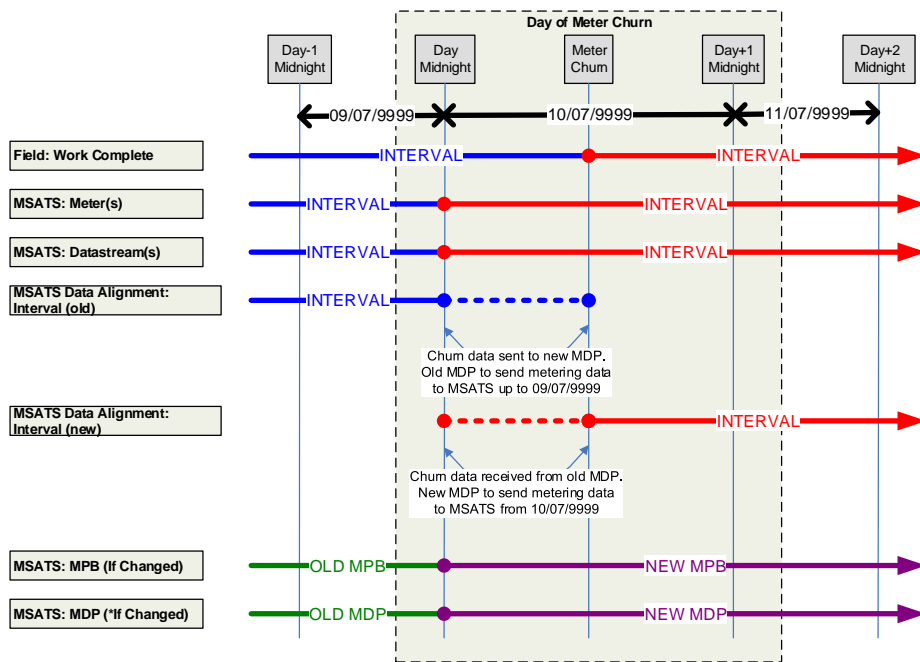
Day of Meter Churn

Day-1 Midnight

Day Midnight

Meter Churn

Day+1 Midnight

Day+2 Midnight

09/07/9999

10/07/9999

11/07/9999

Field: Work Complete

INTERVAL

INTERVAL

MSATS: Meter(s)

INTERVAL

INTERVAL

MSATS: Datastream(s)

INTERVAL

INTERVAL

MSATS Data Alignment: Interval (old)

INTERVAL

Churn data sent to new MDP. Old MDP to send metering data to MSATS up to 09/07/9999

MSATS Data Alignment: Interval (new)

INTERVAL

Churn data received from old MDP. New MDP to send metering data to MSATS from 10/07/9999

MSATS: MPB (If Changed)

OLD MPB

NEW MPB

MSATS: MDP (*If Changed)

OLD MDP

NEW MDP